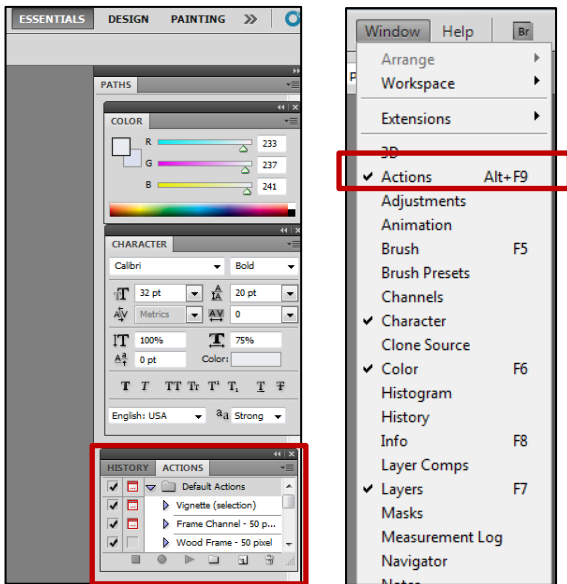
ESSENTIALS DESIGN PAINTING »

PATHS

COLOR
R 233
G 237
B 241

CHARACTER
Calibri Bold
32 pt 20 pt
Metrics 0
100% 75%
0 pt Color:
T T TT Tr T¹ T₁ T F
English: USA aa Strong

HISTORY ACTIONS
Default Actions
Vignette (selection)
Frame Channel - 50 p...
Wood Frame - 50 pixel

Window Help Br
Arrange
Workspace
Extensions
3D
✔ Actions Alt+F9
Adjustments
Animation
Brush F5
Brush Presets
Channels
✔ Character
Clone Source
✔ Color F6
Histogram
History
Info F8
Layer Comps
✔ Layers F7
Masks
Measurement Log
Navigator
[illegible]